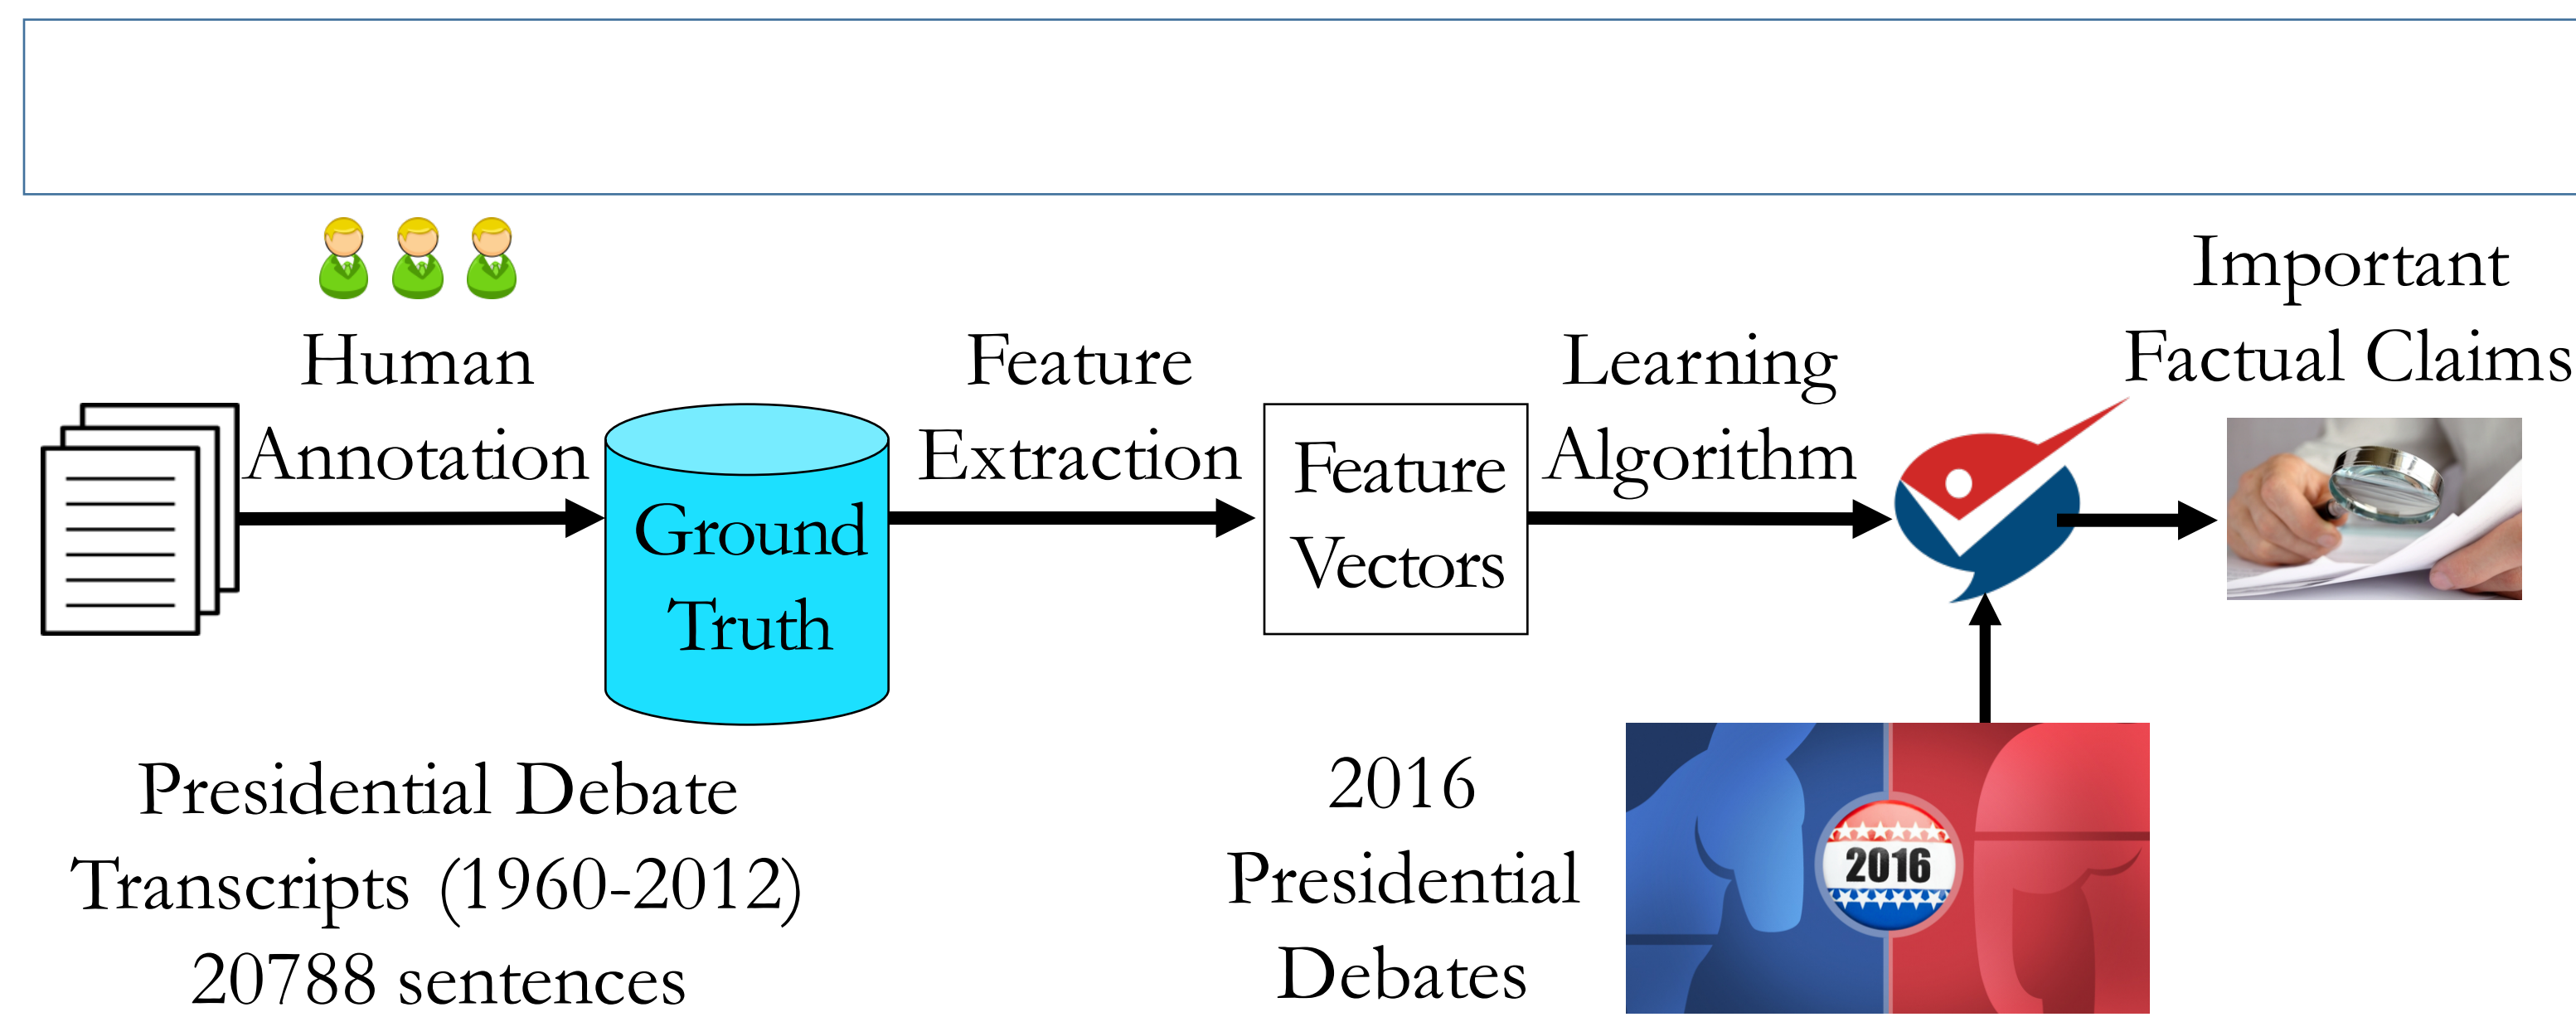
Human Annotation

Ground Truth

Feature Extraction

Feature Vectors

Learning Algorithm

Important Factual Claims

Presidential Debate Transcripts (1960-2012) 20788 sentences

2016 Presidential Debates

2016